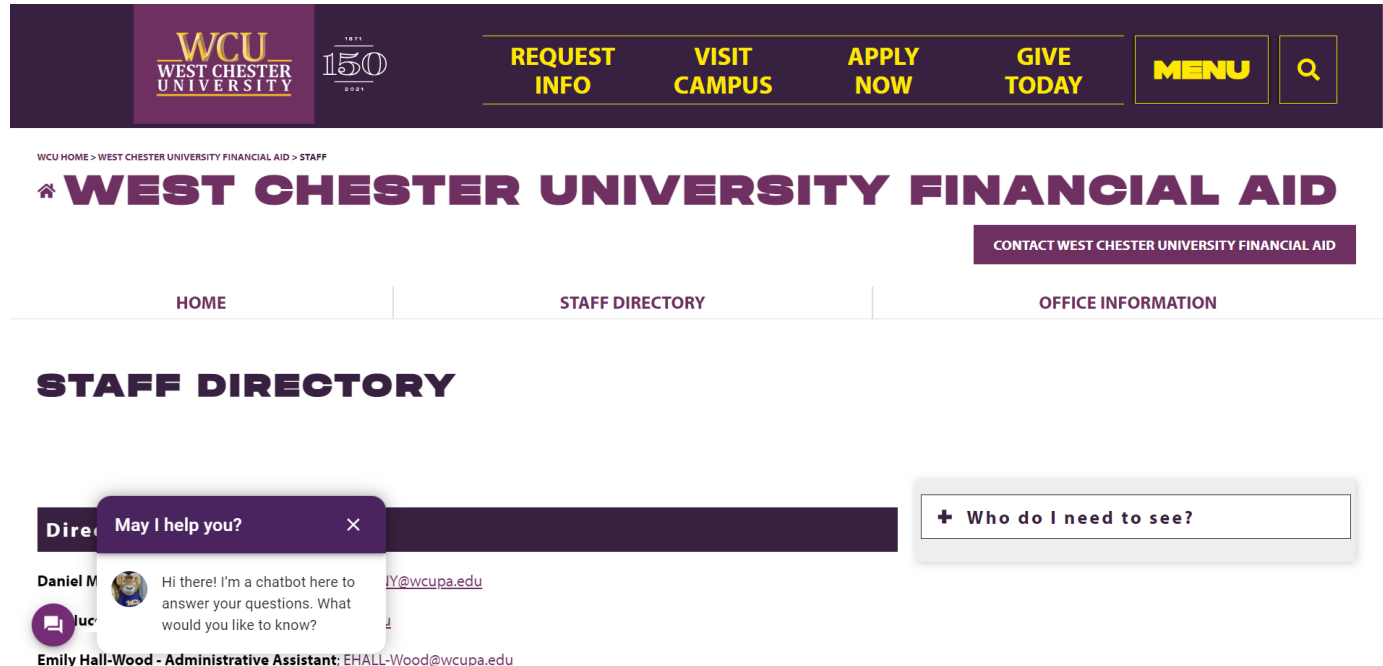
WCU
WEST CHESTER
UNIVERSITY

1871
150
2021

REQUEST INFO
VISIT CAMPUS
APPLY NOW
GIVE TODAY
MENU

WCU HOME > WEST CHESTER UNIVERSITY FINANCIAL AID > STAFF

WEST CHESTER UNIVERSITY FINANCIAL AID

CONTACT WEST CHESTER UNIVERSITY FINANCIAL AID

HOME
STAFF DIRECTORY
OFFICE INFORMATION

STAFF DIRECTORY

Direc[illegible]

May I help you?

Daniel M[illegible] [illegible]Y@wcupa.edu

Hi there! I'm a chatbot here to answer your questions. What would you like to know?

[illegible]luc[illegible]

Emily Hall-Wood - Administrative Assistant: EHALL-Wood@wcupa.edu

+ Who do I need to see?